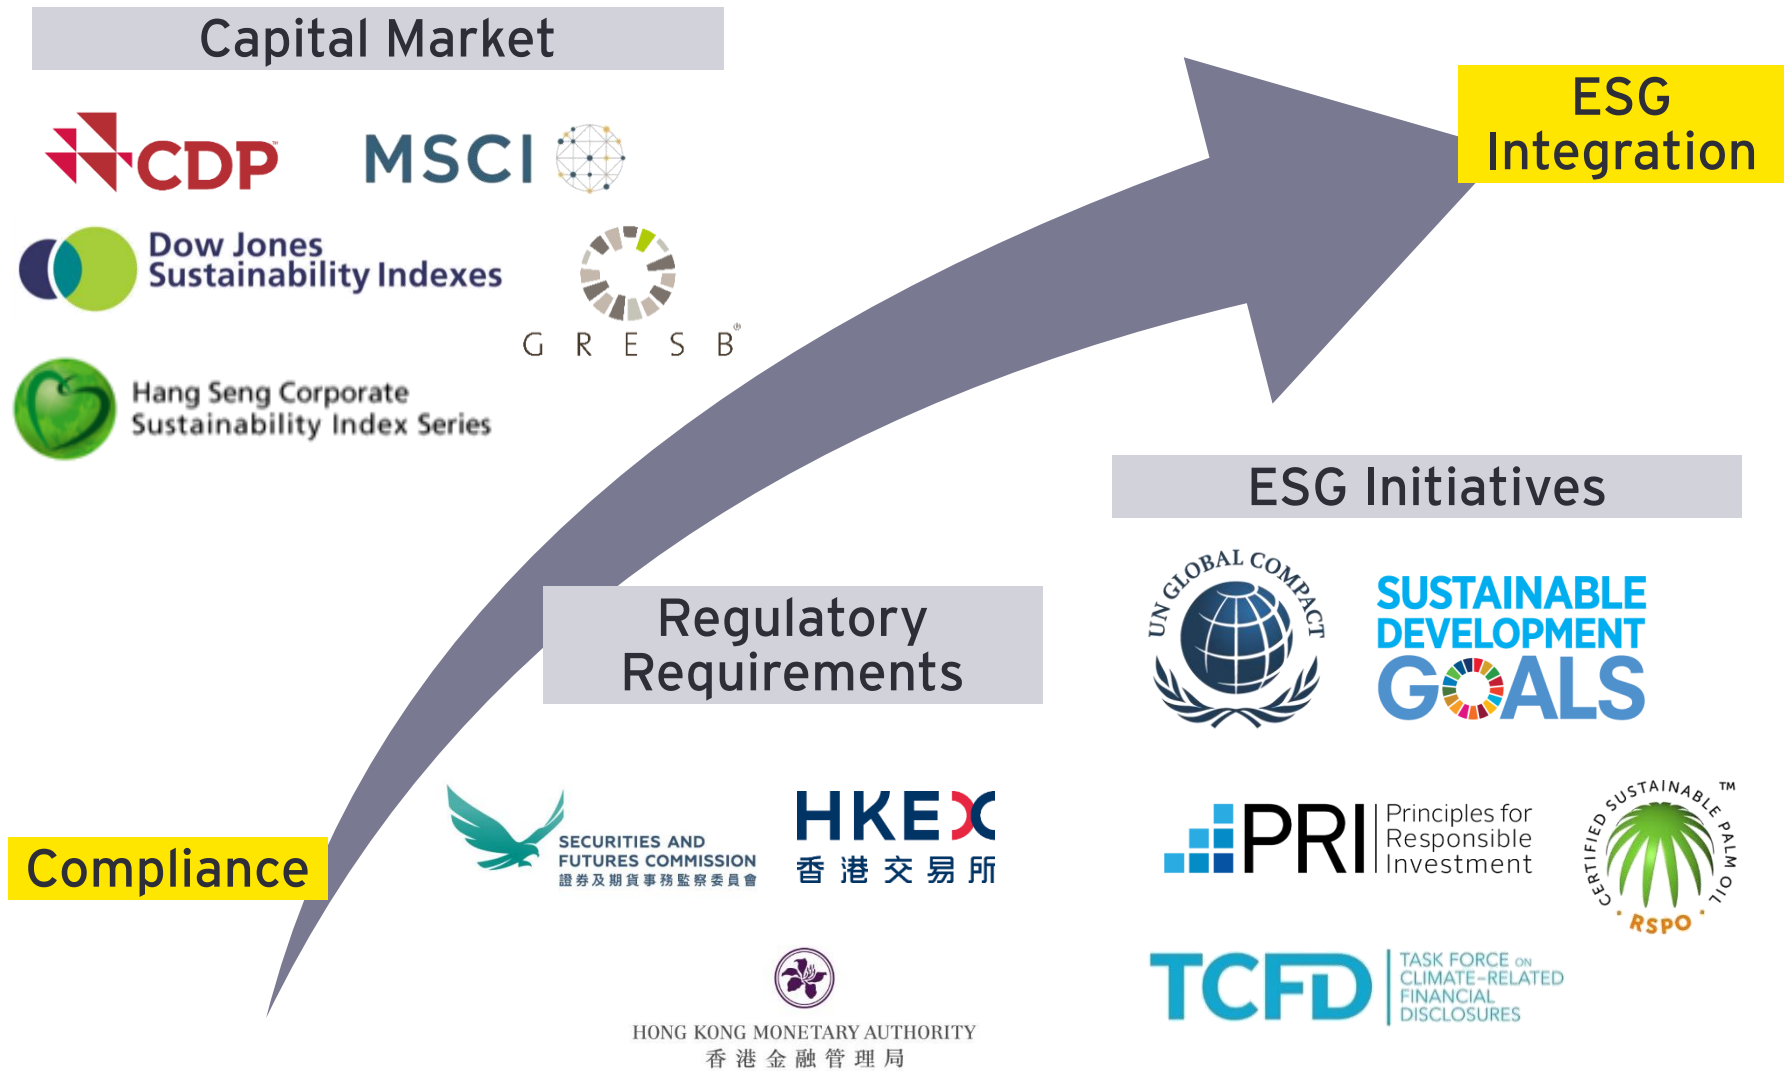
Capital Market

CDP

MSCI

Dow Jones Sustainability Indexes

GRESB®

Hang Seng Corporate Sustainability Index Series

ESG Integration

ESG Initiatives

UN GLOBAL COMPACT

SUSTAINABLE DEVELOPMENT GOALS

Regulatory Requirements

Compliance

SECURITIES AND FUTURES COMMISSION 證券及期貨事務監察委員會

HKEX 香港交易所

PRI Principles for Responsible Investment

CERTIFIED SUSTAINABLE PALM OIL RSPO ™

HONG KONG MONETARY AUTHORITY 香港金融管理局

TCFD TASK FORCE ON CLIMATE-RELATED FINANCIAL DISCLOSURES